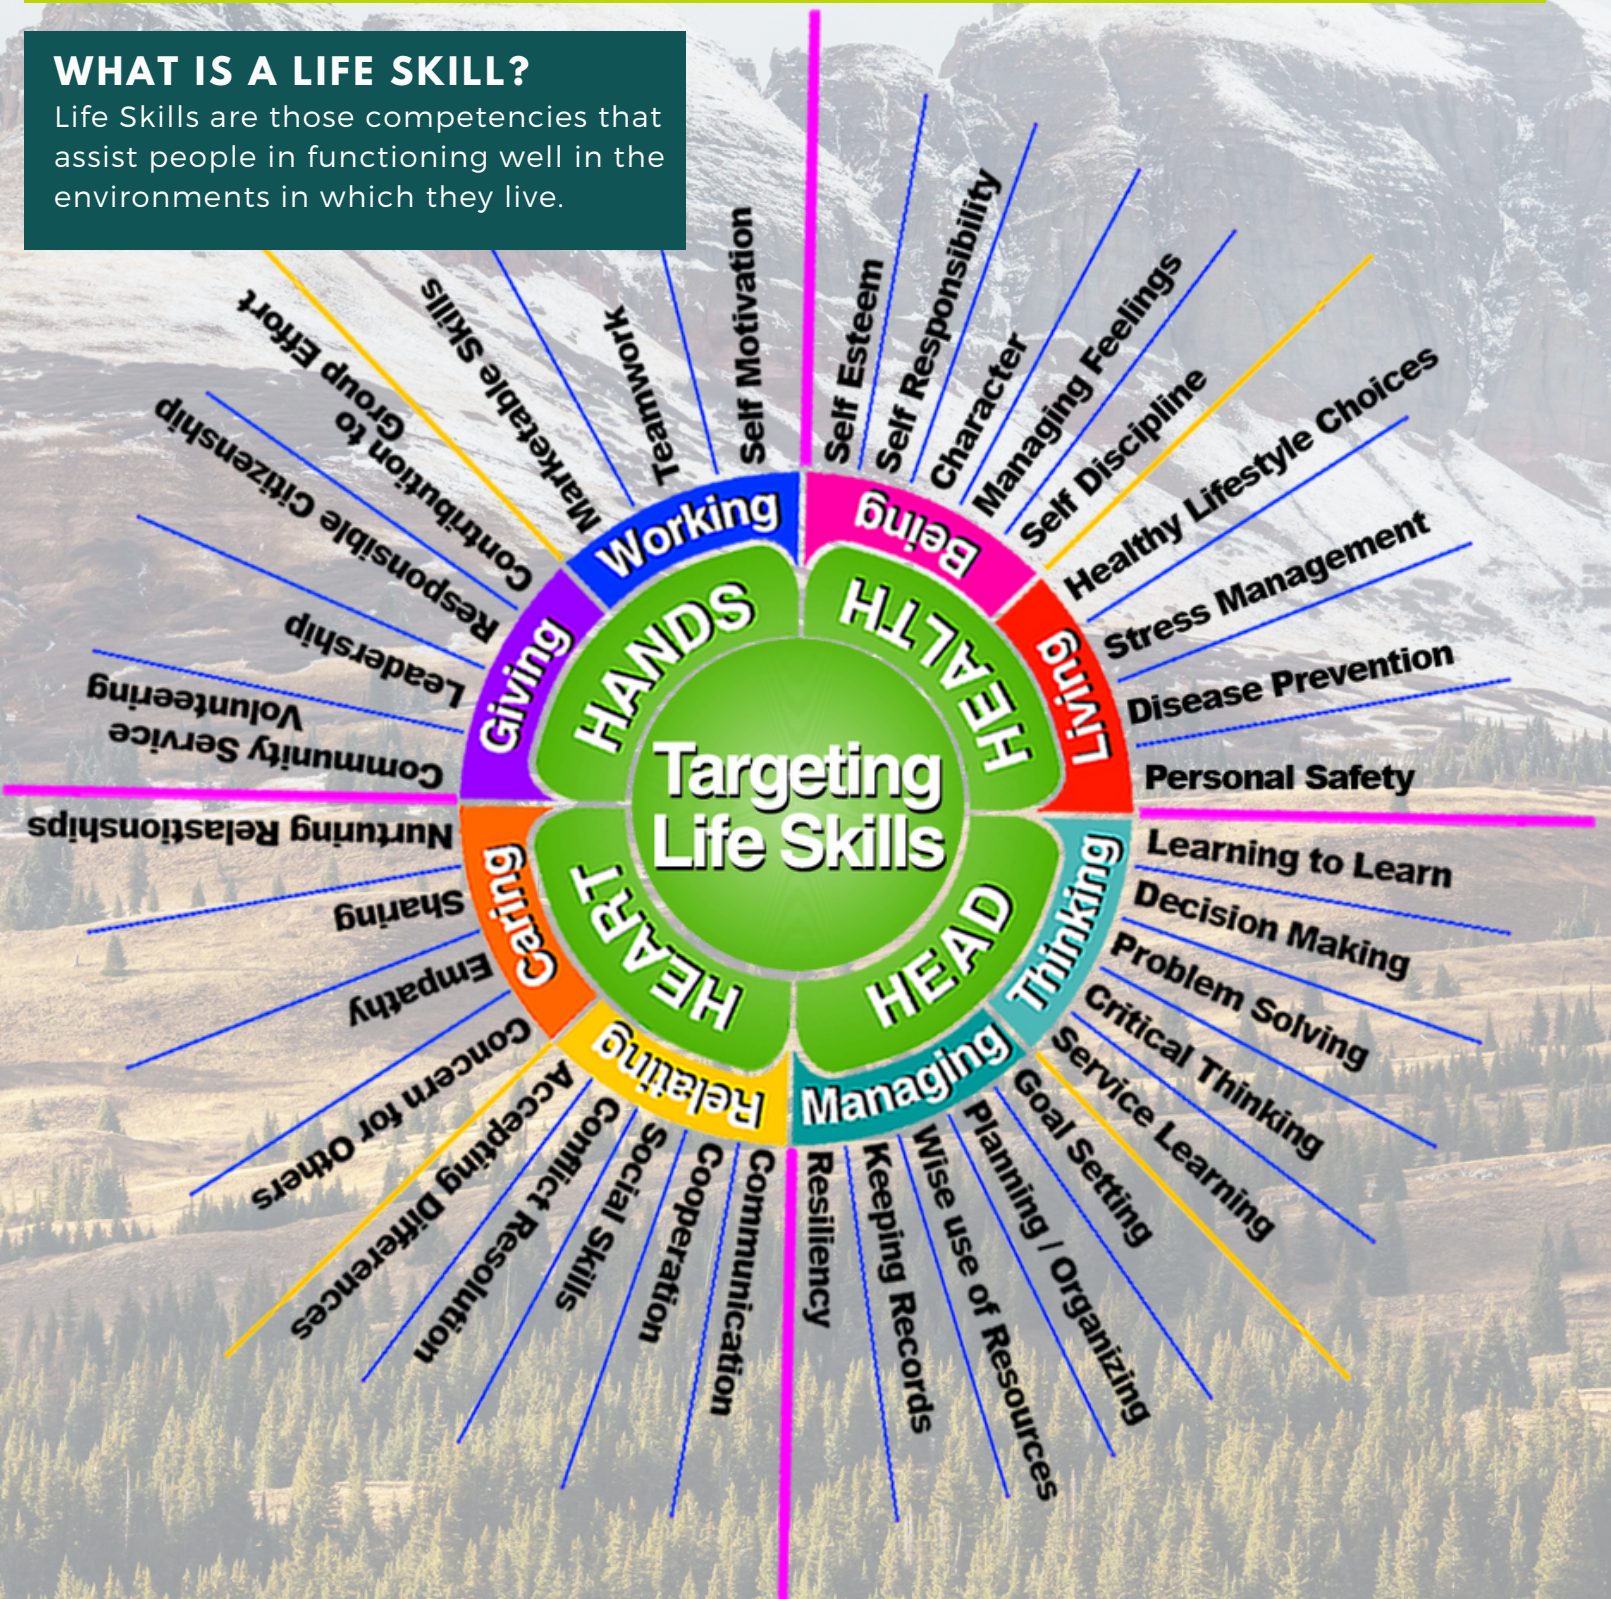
WHAT IS A LIFE SKILL?
Life Skills are those competencies that assist people in functioning well in the environments in which they live.

Targeting Life Skills

HEALTH
Being
Self Esteem
Self Responsibility
Character
Managing Feelings
Self Discipline
Living
Healthy Lifestyle Choices
Stress Management
Disease Prevention
Personal Safety

HEAD
Thinking
Learning to Learn
Decision Making
Problem Solving
Critical Thinking
Service Learning
Managing
Goal Setting
Planning / Organizing
Wise use of Resources
Keeping Records
Resiliency

HEART
Relating
Communication
Cooperation
Social Skills
Conflict Resolution
Accepting Differences
Caring
Concern for Others
Empathy
Sharing
Nurturing Relationships

HANDS
Giving
Community Service Volunteering
Leadership
Responsible Citizenship
Contribution to Group Effort
Working
Marketable Skills
Teamwork
Self Motivation